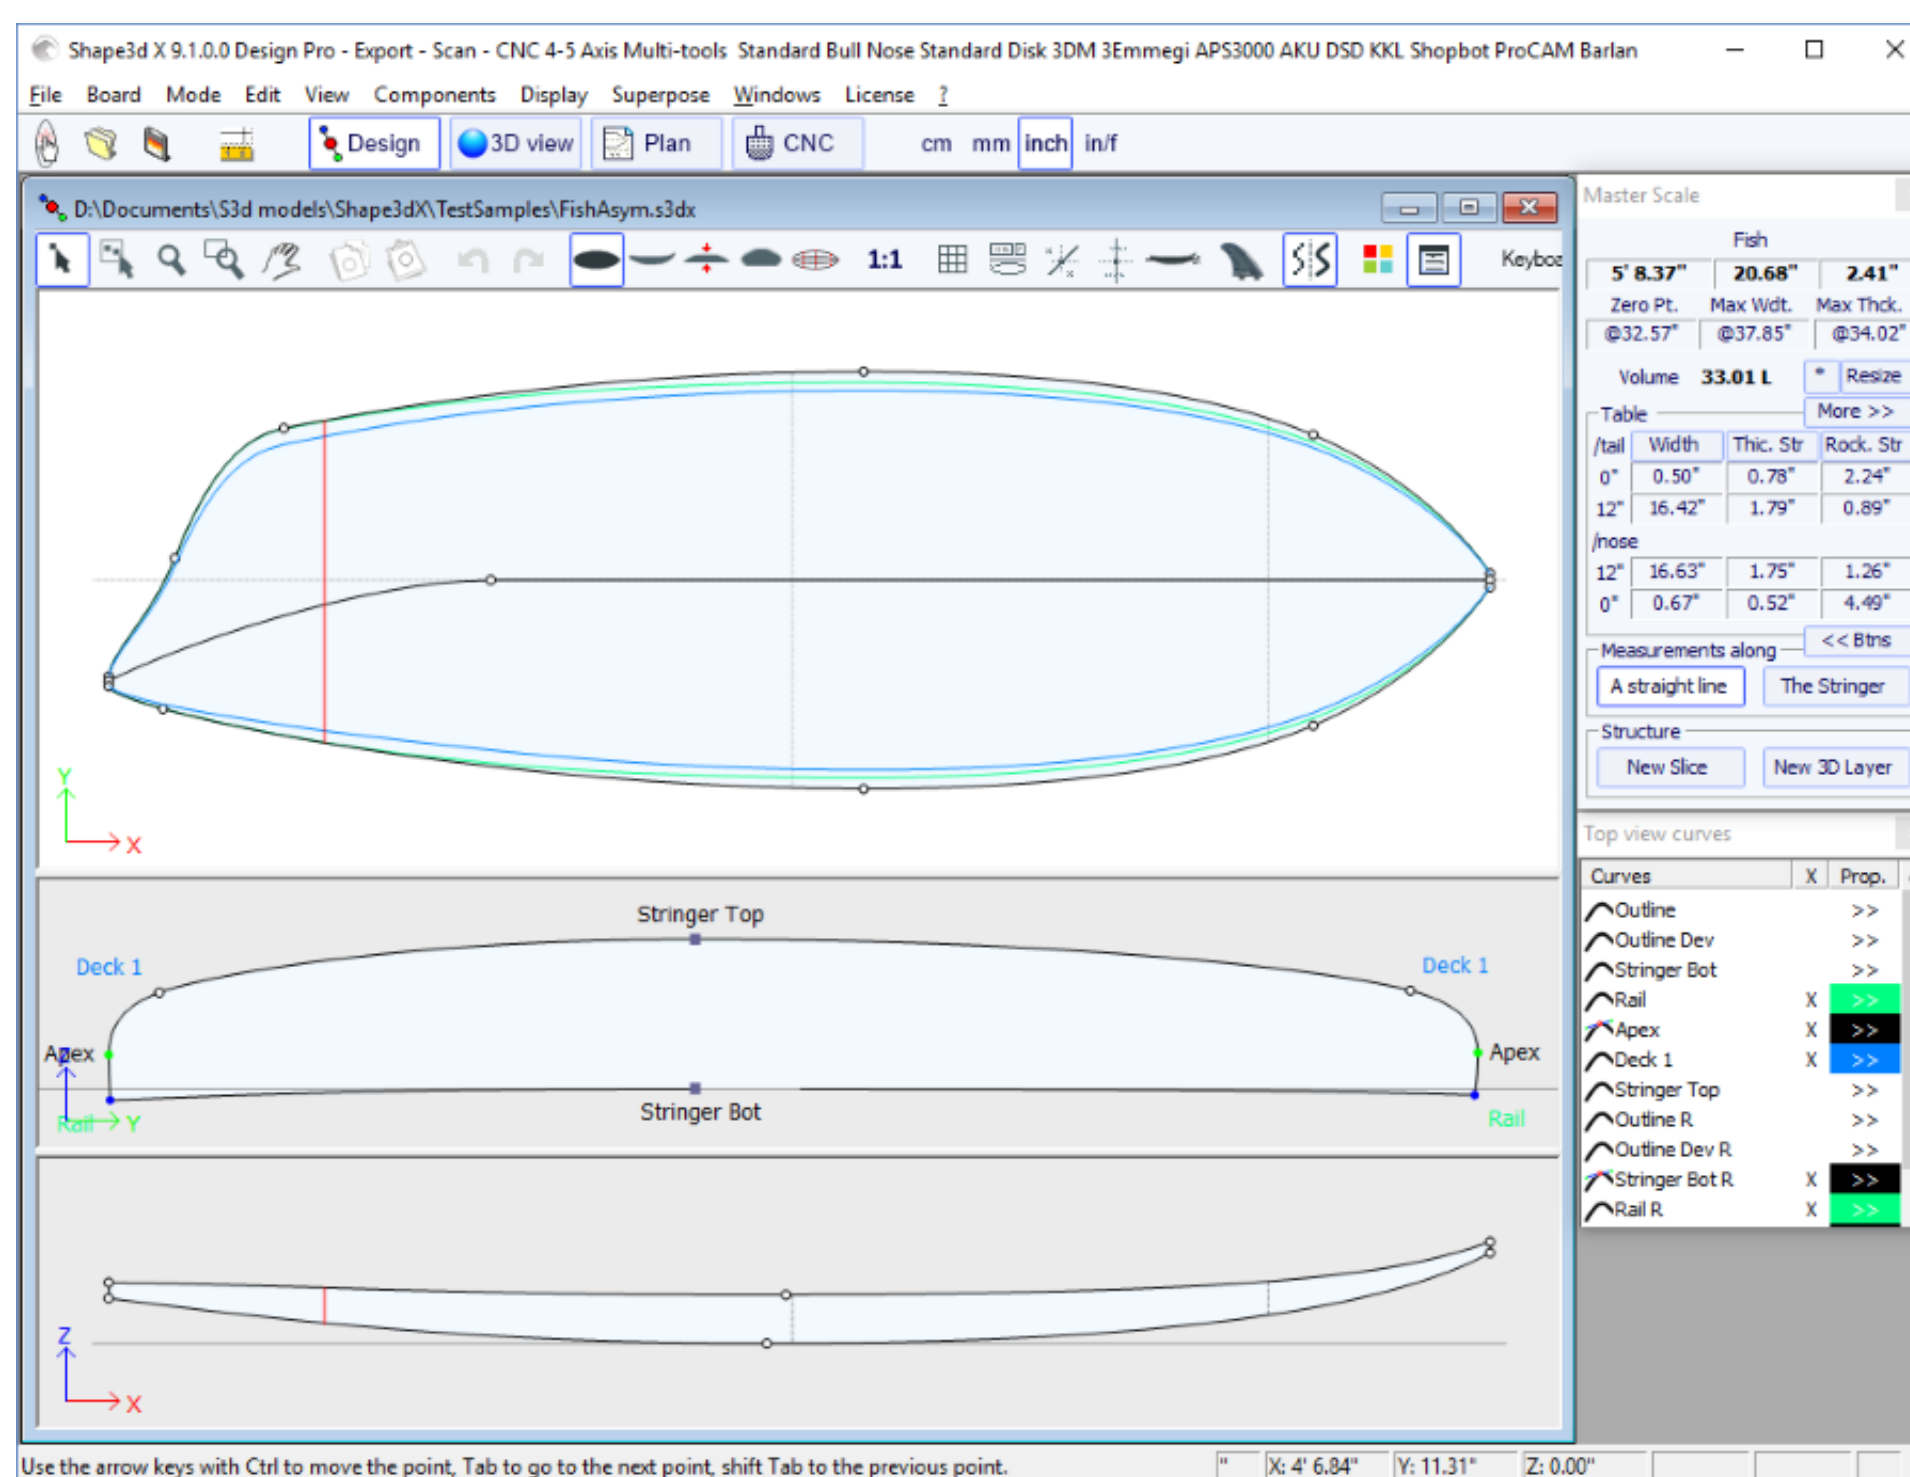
Shape3d X 9.1.0.0 Design Pro - Export - Scan - CNC 4-5 Axis Multi-tools Standard Bull Nose Standard Disk 3DM 3Emmegi APS3000 AKU DSD KKL Shopbot ProCAM Barlan

File Board Mode Edit View Components Display Superpose Windows License ?

Design 3D view Plan CNC cm mm inch in/f

D:\Documents\S3d models\Shape3dX\TestSamples\FishAsym.s3dx

1:1 Keybo

Y
X

Stringer Top
Deck 1
Deck 1
Apex
Apex
Stringer Bot
Rail Y
Rail

Z
X

Master Scale

Fish

| 5' 8.37" | 20.68" | 2.41" |
|---|---|---|
| Zero Pt. | Max Wdt. | Max Thck. |
| @32.57" | @37.85" | @34.02" |

Volume 33.01 L * Resize

Table More >>

| /tail | Width | Thic. Str | Rock. Str |
|---|---|---|---|
| 0" | 0.50" | 0.78" | 2.24" |
| 12" | 16.42" | 1.79" | 0.89" |
| /nose | | | |
| 12" | 16.63" | 1.75" | 1.26" |
| 0" | 0.67" | 0.52" | 4.49" |

<< Btns
Measurements along
A straight line The Stringer
Structure
New Slice New 3D Layer

Top view curves

| Curves | X | Prop. |
|---|---|---|
| Outline | | >> |
| Outline Dev | | >> |
| Stringer Bot | | >> |
| Rail | X | >> |
| Apex | X | >> |
| Deck 1 | X | >> |
| Stringer Top | | >> |
| Outline R | | >> |
| Outline Dev R | | >> |
| Stringer Bot R | X | >> |
| Rail R | X | >> |

Use the arrow keys with Ctrl to move the point, Tab to go to the next point, shift Tab to the previous point. " X: 4' 6.84" Y: 11.31" Z: 0.00"